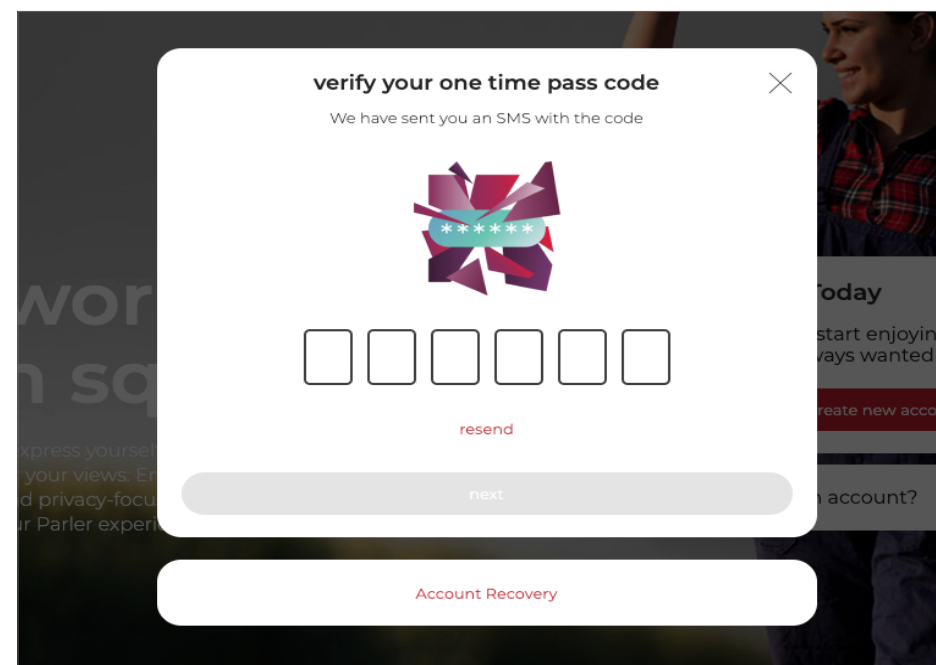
verify your one time pass code

We have sent you an SMS with the code

******

resend

next

Account Recovery

wor
n sq
xpress yoursel
your views. E
d privacy-focu
r Parler experi

Today
start enjoyin
ays wanted
reate new acco
n account?